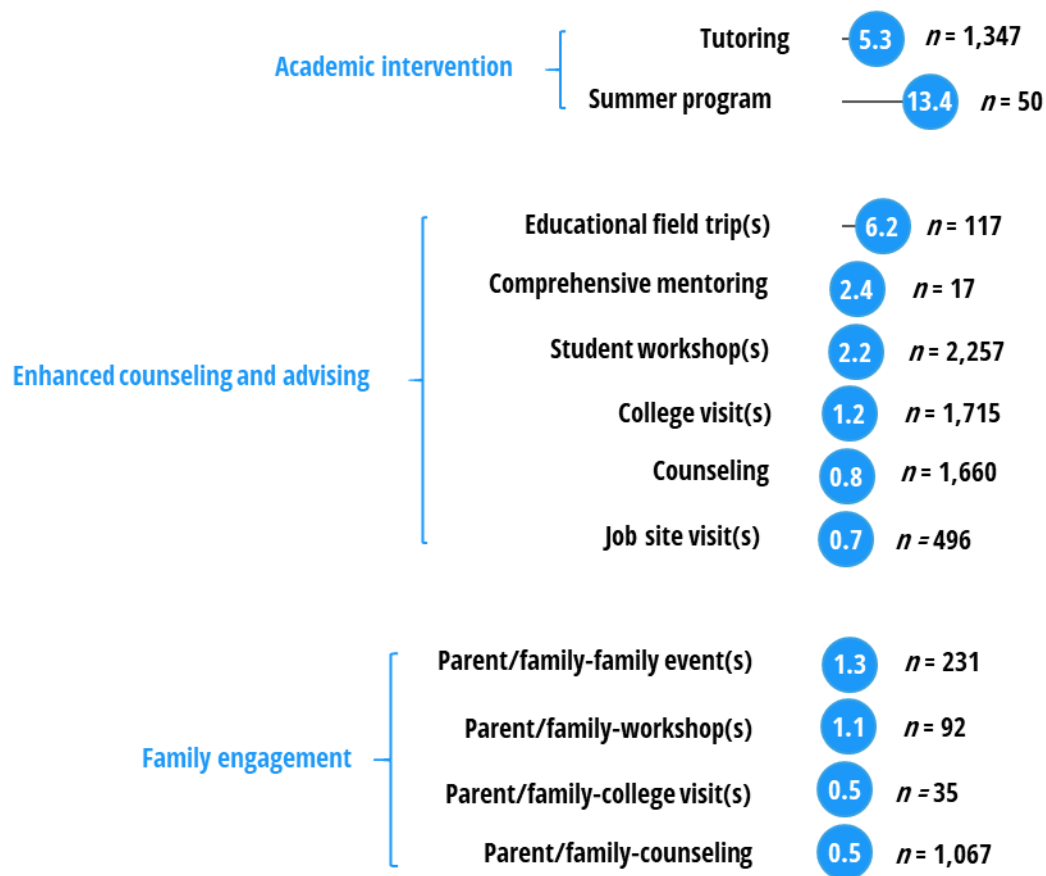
Academic intervention

Tutoring 5.3 $n$ = 1,347

Summer program 13.4 $n$ = 50

Enhanced counseling and advising

Educational field trip(s) 6.2 $n$ = 117

Comprehensive mentoring 2.4 $n$ = 17

Student workshop(s) 2.2 $n$ = 2,257

College visit(s) 1.2 $n$ = 1,715

Counseling 0.8 $n$ = 1,660

Job site visit(s) 0.7 $n$ = 496

Family engagement

Parent/family-family event(s) 1.3 $n$ = 231

Parent/family-workshop(s) 1.1 $n$ = 92

Parent/family-college visit(s) 0.5 $n$ = 35

Parent/family-counseling 0.5 $n$ = 1,067